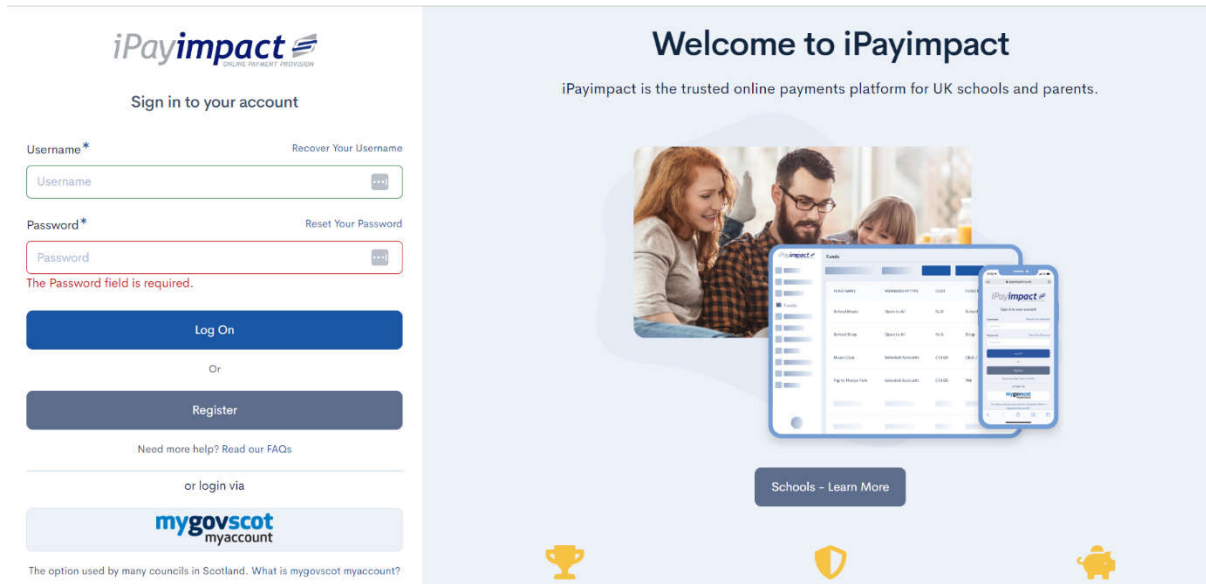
iPayimpact
ONLINE PAYMENT PROVISION

Sign in to your account

Username* Recover Your Username

Username

Password* Reset Your Password

Password

The Password field is required.

Log On

Or

Register

Need more help? Read our FAQs

or login via

mygovscot myaccount

The option used by many councils in Scotland. What is mygovscot myaccount?

Welcome to iPayimpact

iPayimpact is the trusted online payments platform for UK schools and parents.

Schools - Learn More